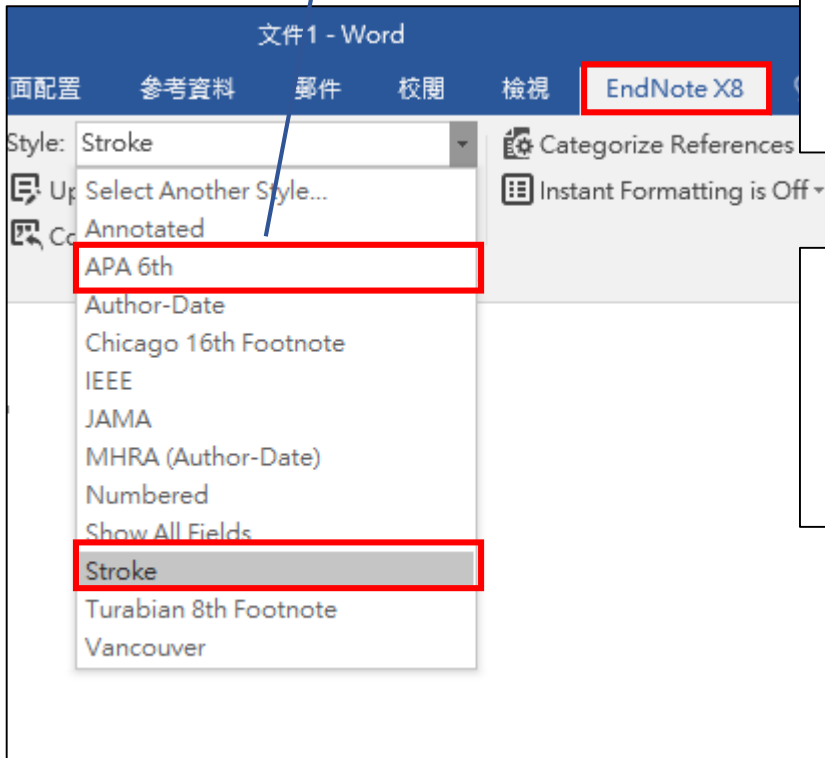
文件1 - Word

面配置 參考資料 郵件 校閱 檢視 EndNote X8

Style: Stroke

Categorize References

Up

Instant Formatting is Off

Co

Select Another Style...
Annotated
APA 6th
Author-Date
Chicago 16th Footnote
IEEE
JAMA
MHRA (Author-Date)
Numbered
Show All Fields
Stroke
Turabian 8th Footnote
Vancouver